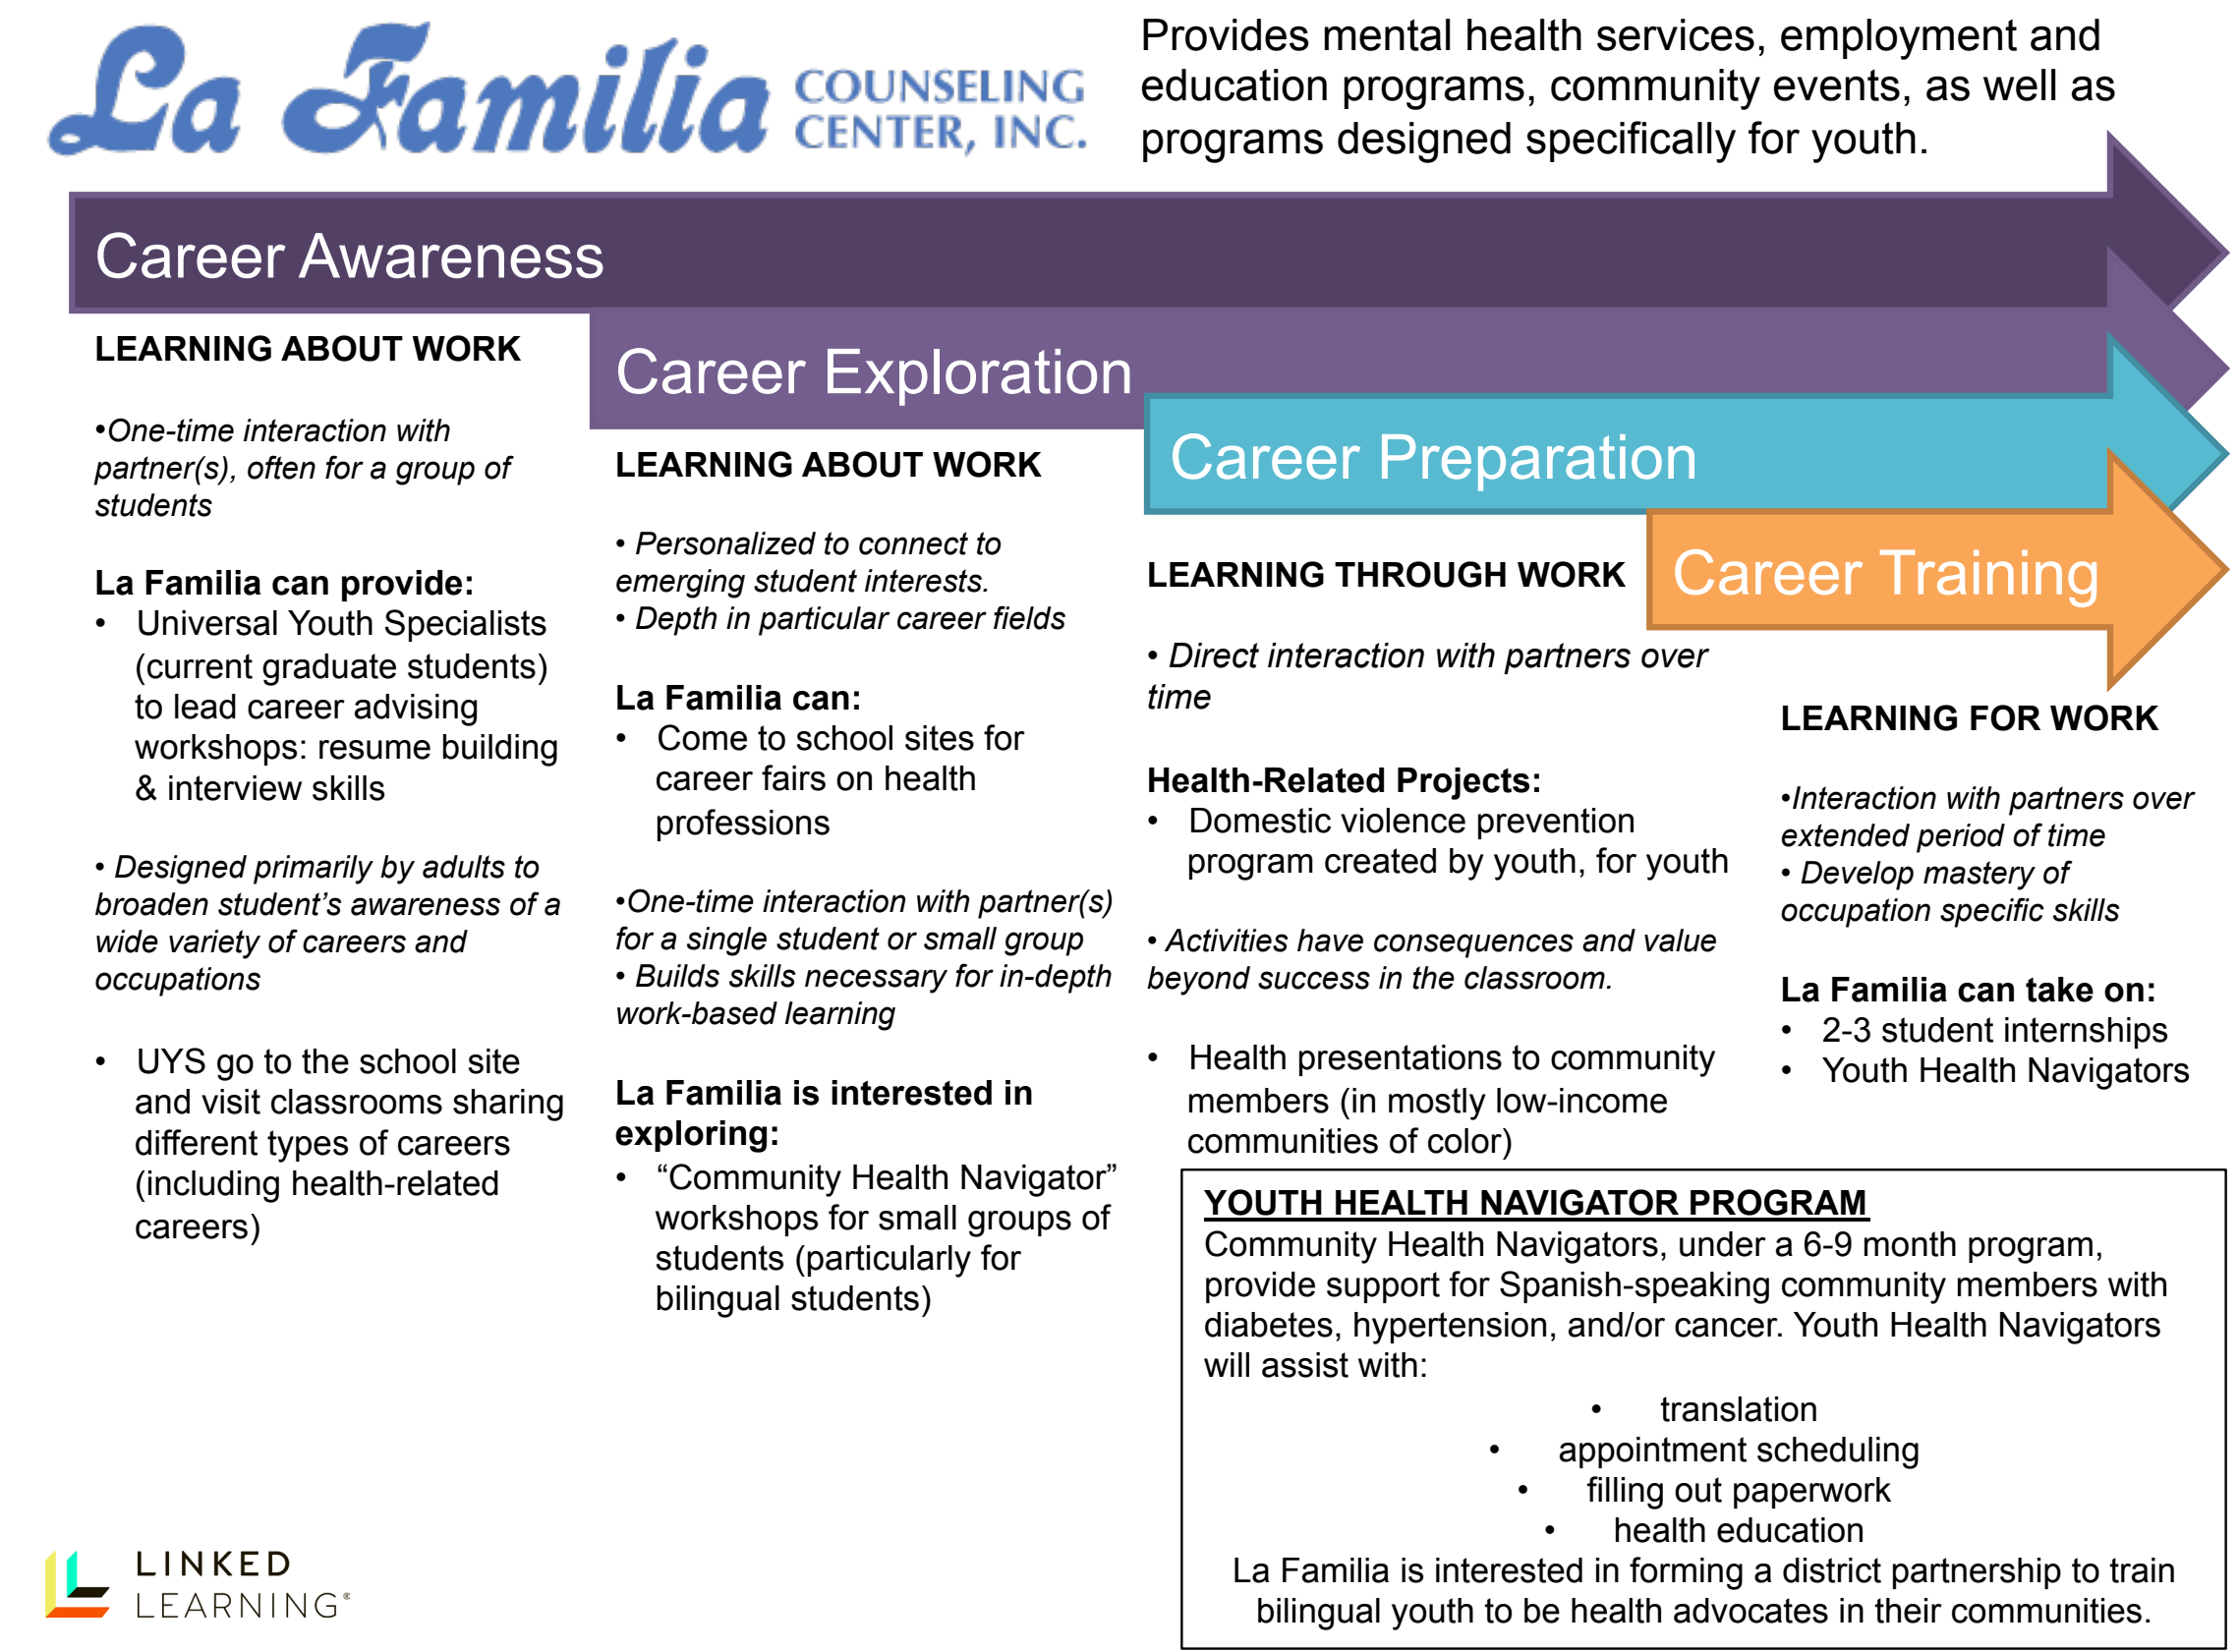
La Familia COUNSELING CENTER, INC.

Provides mental health services, employment and education programs, community events, as well as programs designed specifically for youth.

Career Awareness

LEARNING ABOUT WORK

•One-time interaction with partner(s), often for a group of students

La Familia can provide:
• Universal Youth Specialists (current graduate students) to lead career advising workshops: resume building & interview skills

• Designed primarily by adults to broaden student's awareness of a wide variety of careers and occupations

• UYS go to the school site and visit classrooms sharing different types of careers (including health-related careers)

Career Exploration

LEARNING ABOUT WORK

• Personalized to connect to emerging student interests.
• Depth in particular career fields

La Familia can:
• Come to school sites for career fairs on health professions

•One-time interaction with partner(s) for a single student or small group
• Builds skills necessary for in-depth work-based learning

La Familia is interested in exploring:
• "Community Health Navigator" workshops for small groups of students (particularly for bilingual students)

Career Preparation

LEARNING THROUGH WORK

• Direct interaction with partners over time

Health-Related Projects:
• Domestic violence prevention program created by youth, for youth

• Activities have consequences and value beyond success in the classroom.

• Health presentations to community members (in mostly low-income communities of color)

Career Training

LEARNING FOR WORK

•Interaction with partners over extended period of time
• Develop mastery of occupation specific skills

La Familia can take on:
• 2-3 student internships
• Youth Health Navigators

YOUTH HEALTH NAVIGATOR PROGRAM
Community Health Navigators, under a 6-9 month program, provide support for Spanish-speaking community members with diabetes, hypertension, and/or cancer. Youth Health Navigators will assist with:
• translation
• appointment scheduling
• filling out paperwork
• health education
La Familia is interested in forming a district partnership to train bilingual youth to be health advocates in their communities.

LINKED LEARNING®